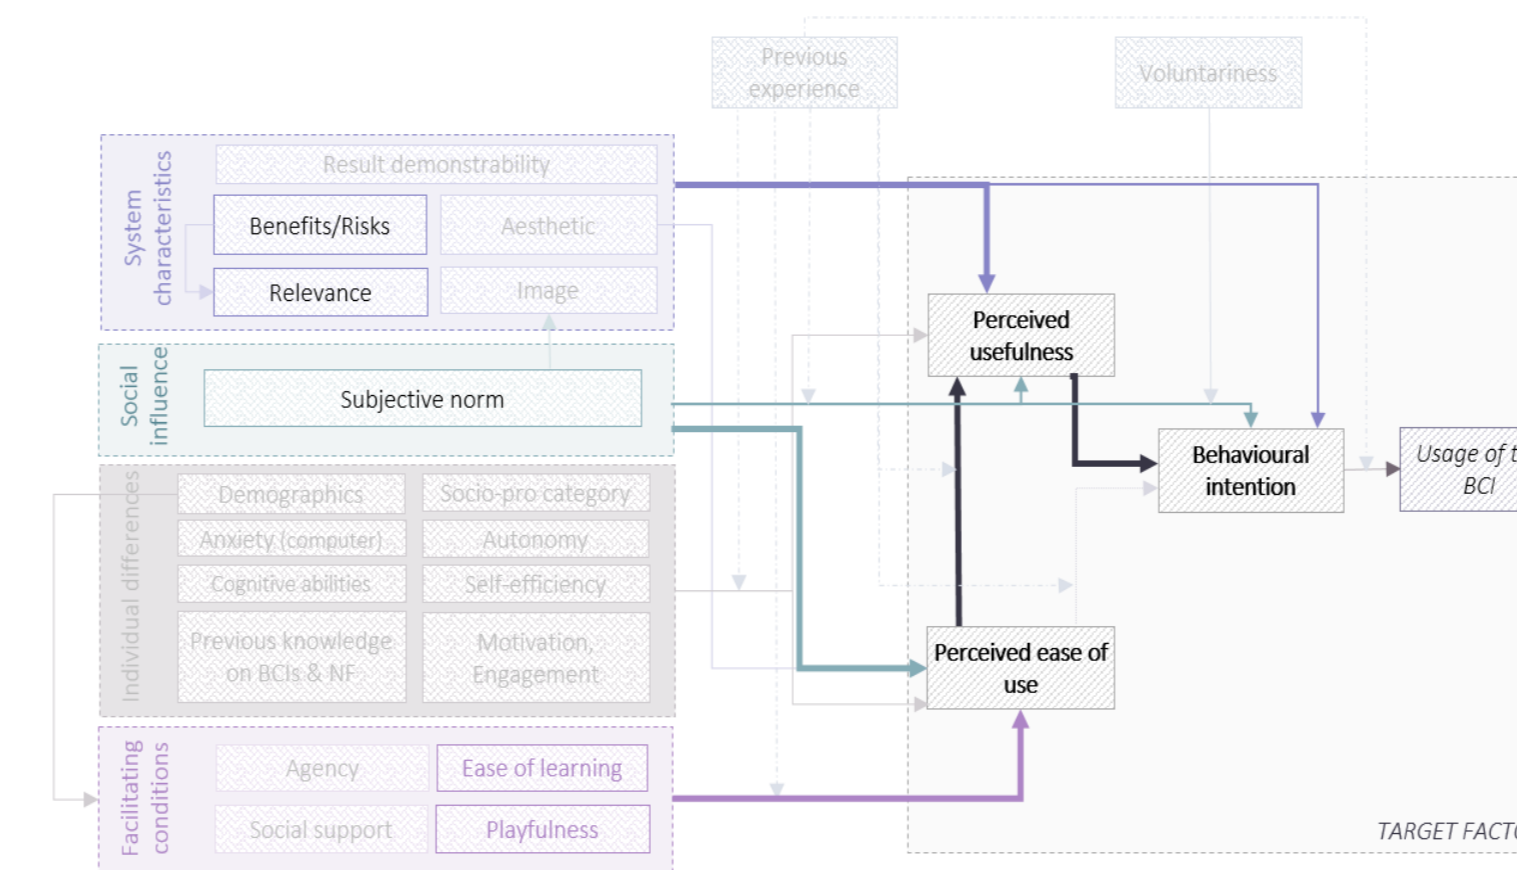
Previous experience

Voluntariness

System characteristics

Result demonstrability

Benefits/Risks

Aesthetic

Relevance

Image

Social influence

Subjective norm

Perceived usefulness

Behavioural intention

Usage of t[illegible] BCI

Individual differences

Demographics

Socio-pro category

Anxiety (computer)

Autonomy

Cognitive abilities

Self-efficiency

Previous knowledge on BCIs & NF

Motivation, Engagement

Perceived ease of use

Facilitating conditions

Agency

Ease of learning

Social support

Playfulness

TARGET FACT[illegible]